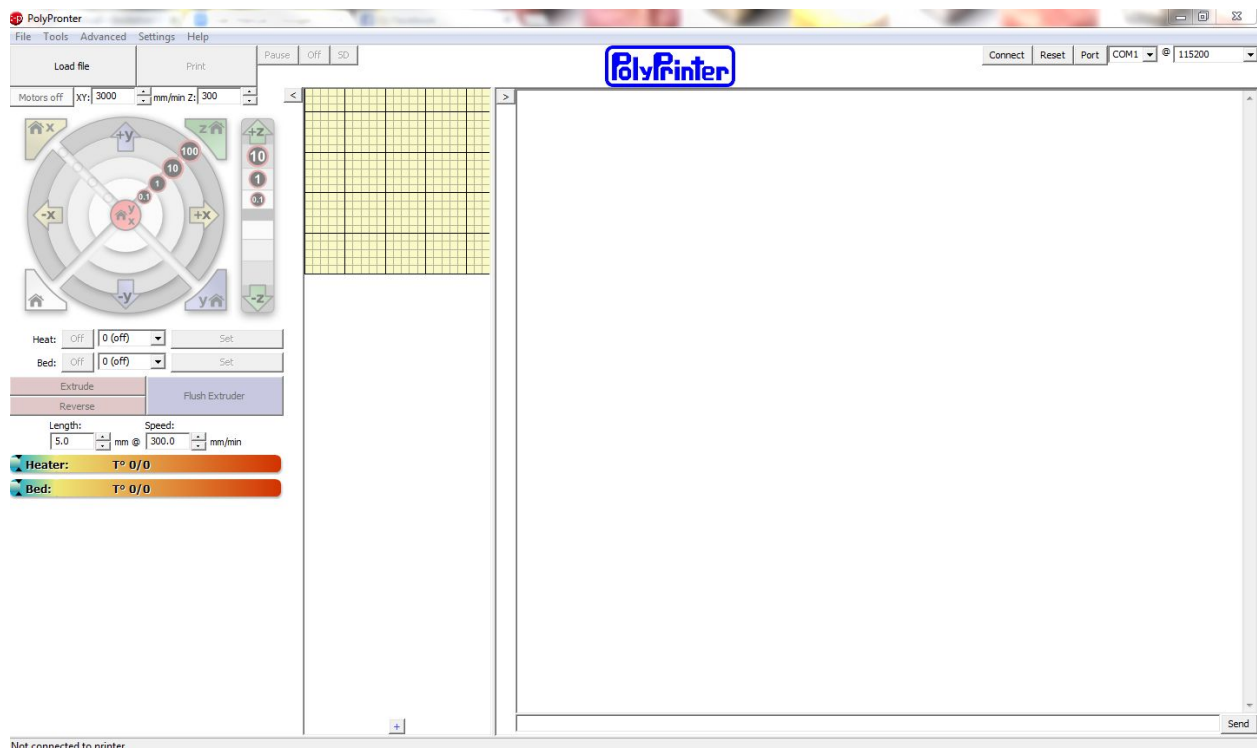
PolyPronter

File Tools Advanced Settings Help

Load file

Print

Pause

Off

SD

PolyPrinter

Connect

Reset

Port

COM1

@

115200

Motors off

XY: 3000

mm/min Z: 300

<

>

+y

-y

-x

+x

+z

-z

100

10

1

0.1

10

1

0.1

Heat:

Off

0 (off)

Set

Bed:

Off

0 (off)

Set

Extrude

Reverse

Flush Extruder

Length:

Speed:

5.0

mm @

300.0

mm/min

Heater:

T° 0/0

Bed:

T° 0/0

+

Send

Not connected to printer.